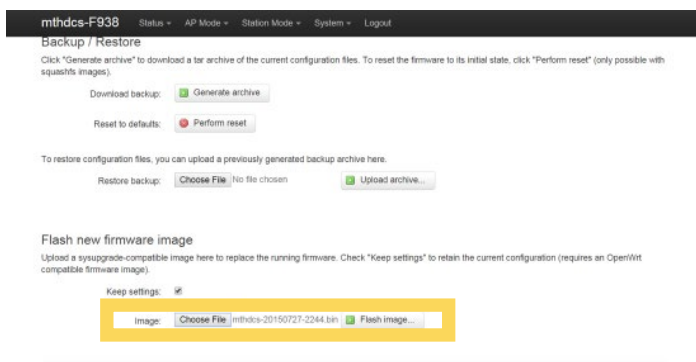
mthdcs-F938 Status AP Mode Station Mode System Logout

Backup / Restore

Click "Generate archive" to download a tar archive of the current configuration files. To reset the firmware to its initial state, click "Perform reset" (only possible with squashfs images).

Download backup: Generate archive

Reset to defaults: Perform reset

To restore configuration files, you can upload a previously generated backup archive here.

Restore backup: Choose File No file chosen Upload archive...

Flash new firmware image

Upload a sysupgrade-compatible image here to replace the running firmware. Check "Keep settings" to retain the current configuration (requires an OpenWrt compatible firmware image).

Keep settings:

Image: Choose File mthdcs-20150727-2244.bin Flash image...